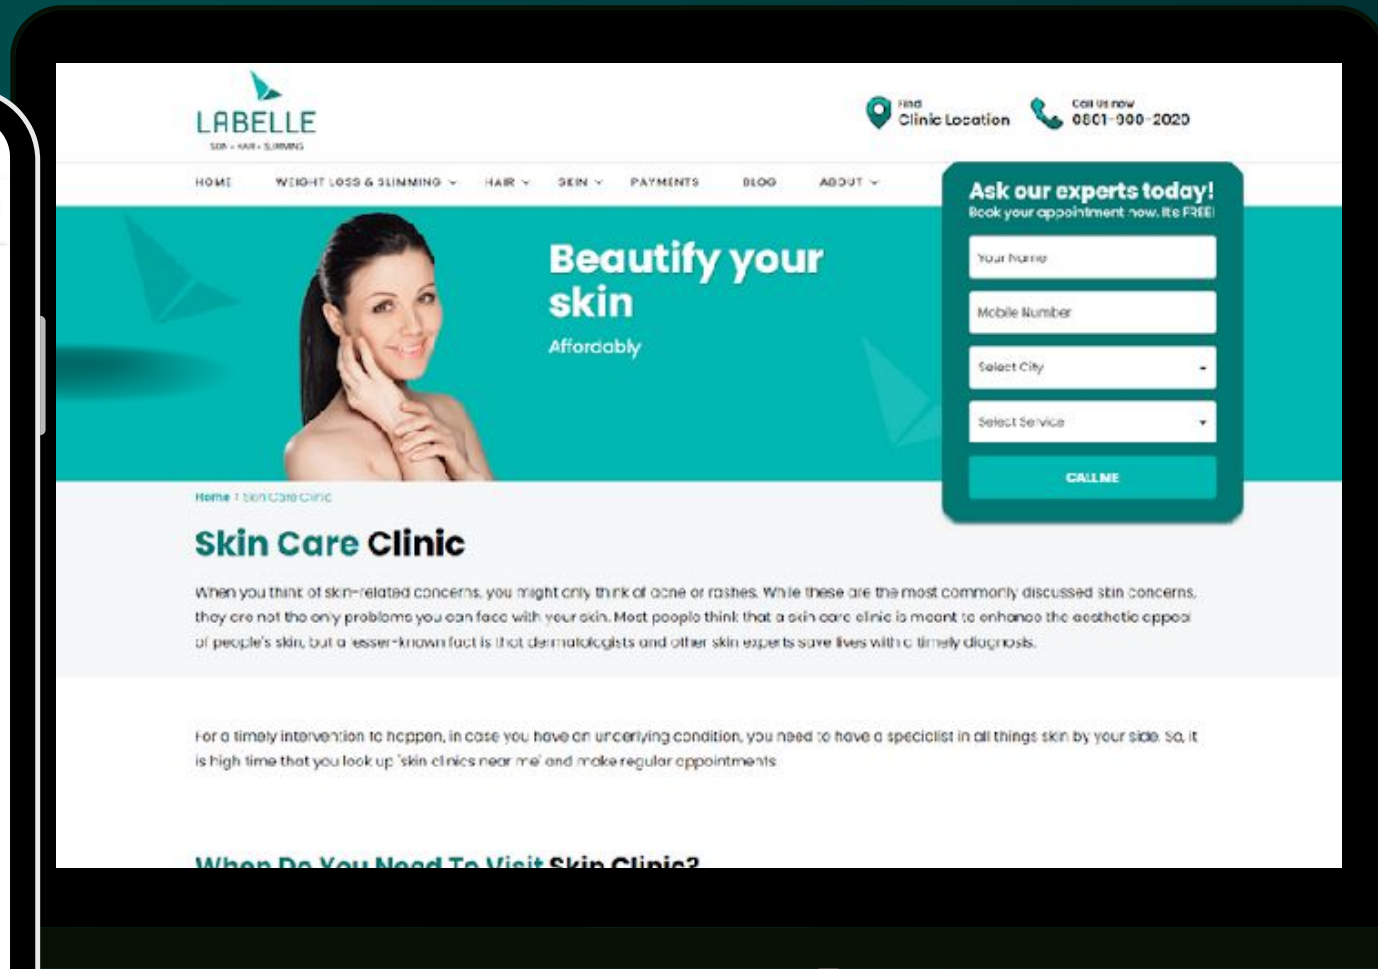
LABELLE
SKIN • HAIR • SLIMMING

Find
Clinic Location

Call Us now
0801-900-2020

HOME WEIGHT LOSS & SLIMMING HAIR SKIN PAYMENTS BLOG ABOUT

Beautify your skin
Affordably

Ask our experts today!
Book your appointment now. Its FREE!

Your Name
Mobile Number
Select City
Select Service
CALL ME

Home / Skin Care Clinic

Skin Care Clinic

When you think of skin-related concerns, you might only think of acne or rashes. While these are the most commonly discussed skin concerns, they are not the only problems you can face with your skin. Most people think that a skin care clinic is meant to enhance the aesthetic appeal of people's skin, but a lesser-known fact is that dermatologists and other skin experts save lives with a timely diagnosis.

For a timely intervention to happen, in case you have an underlying condition, you need to have a specialist in all things skin by your side. So, it is high time that you look up 'skin clinics near me' and make regular appointments.

When Do You Need To Visit Skin Clinic?